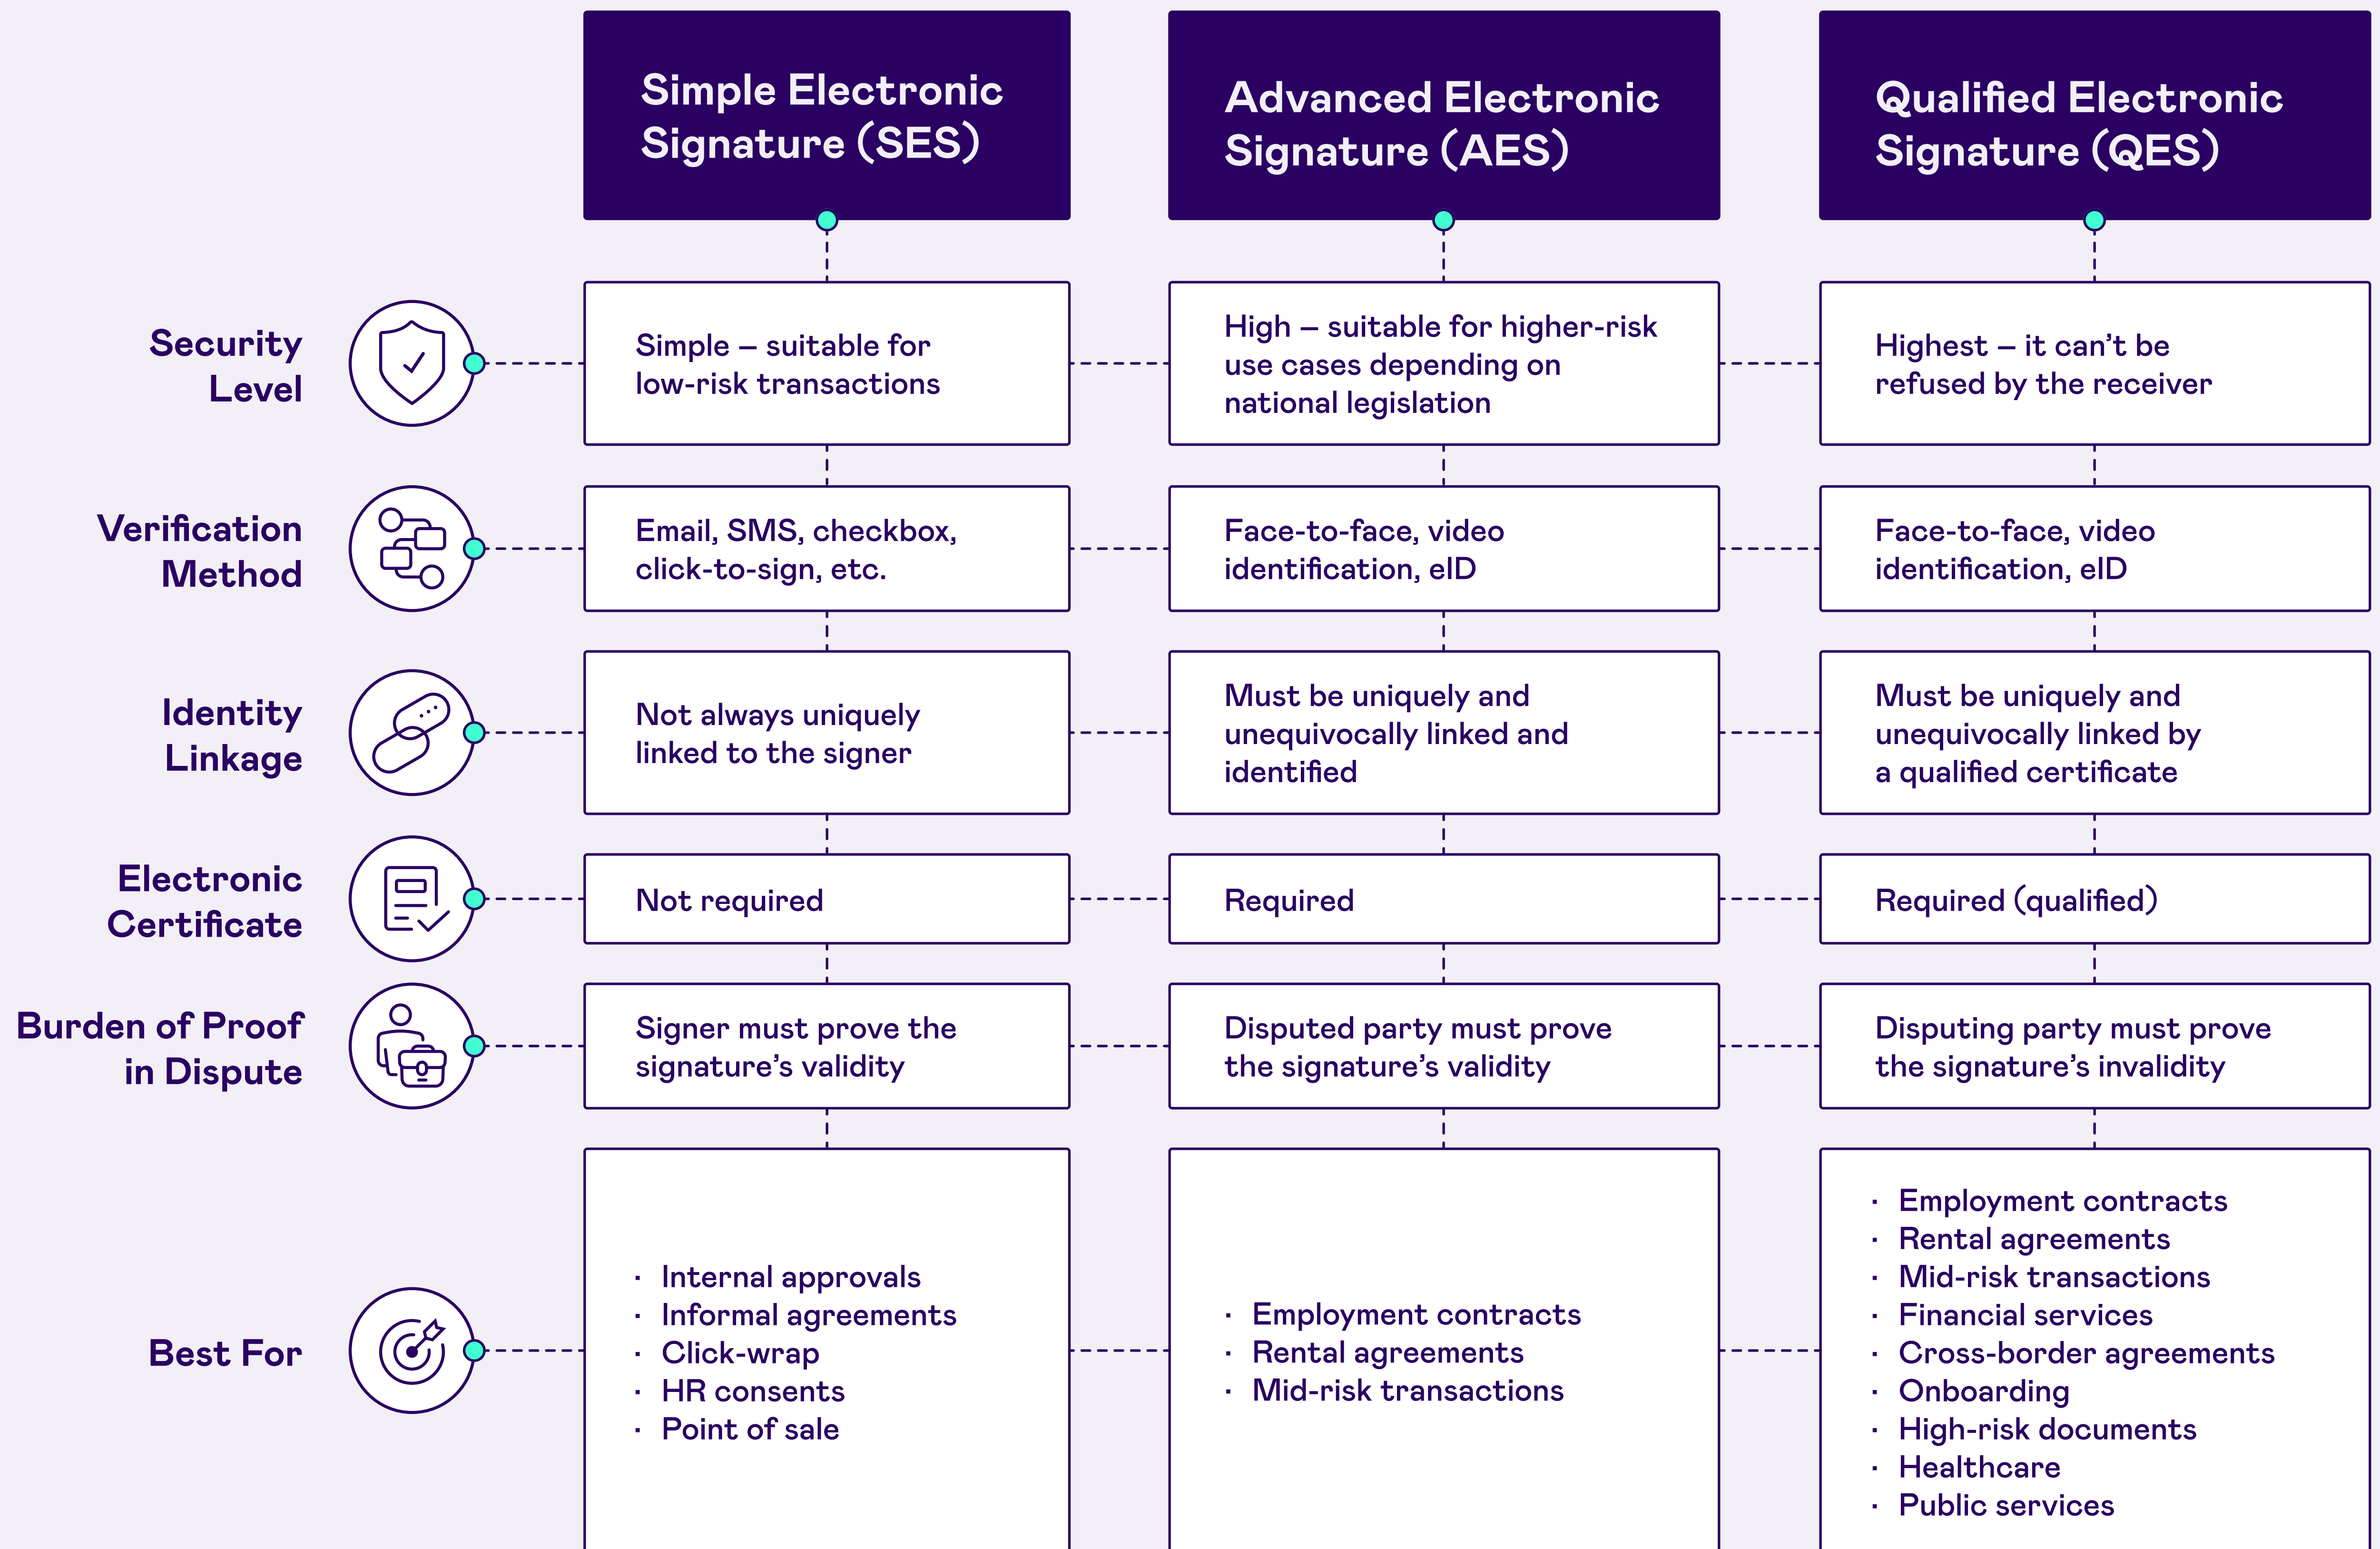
| | Simple Electronic Signature (SES) | Advanced Electronic Signature (AES) | Qualified Electronic Signature (QES) |
|---|---|---|---|
| Security Level | Simple – suitable for low-risk transactions | High – suitable for higher-risk use cases depending on national legislation | Highest – it can't be refused by the receiver |
| Verification Method | Email, SMS, checkbox, click-to-sign, etc. | Face-to-face, video identification, eID | Face-to-face, video identification, eID |
| Identity Linkage | Not always uniquely linked to the signer | Must be uniquely and unequivocally linked and identified | Must be uniquely and unequivocally linked by a qualified certificate |
| Electronic Certificate | Not required | Required | Required (qualified) |
| Burden of Proof in Dispute | Signer must prove the signature's validity | Disputed party must prove the signature's validity | Disputing party must prove the signature's invalidity |
| Best For | · Internal approvals<br>· Informal agreements<br>· Click-wrap<br>· HR consents<br>· Point of sale | · Employment contracts<br>· Rental agreements<br>· Mid-risk transactions | · Employment contracts<br>· Rental agreements<br>· Mid-risk transactions<br>· Financial services<br>· Cross-border agreements<br>· Onboarding<br>· High-risk documents<br>· Healthcare<br>· Public services |